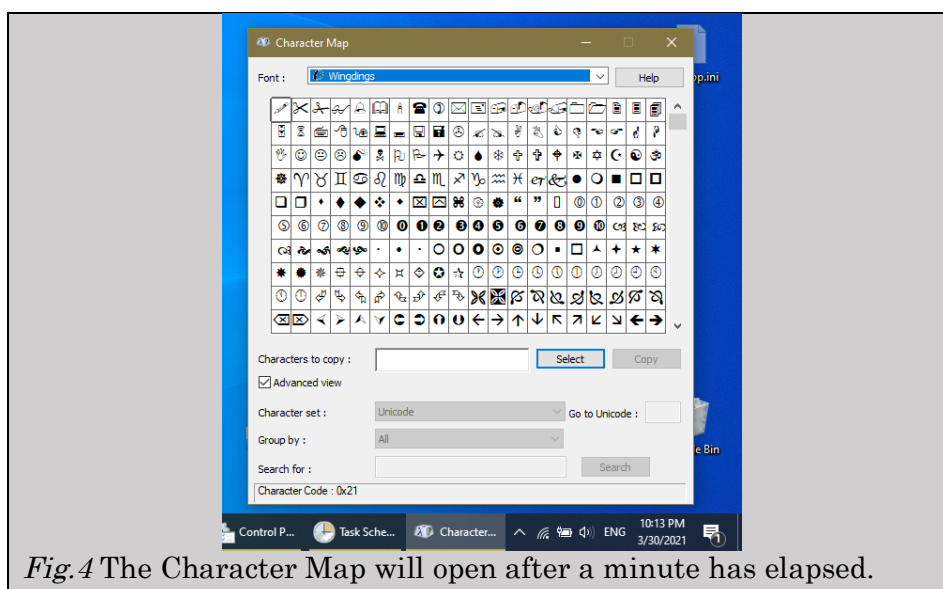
Character Map

Font : Wingdings

Help

p.ini

Characters to copy :

Select

Copy

Advanced view

Character set : Unicode

Go to Unicode :

Group by : All

Search for :

Search

e Bin

Character Code : 0x21

Control P...

Task Sche...

Character...

ENG

10:13 PM
3/30/2021

*Fig.4* The Character Map will open after a minute has elapsed.